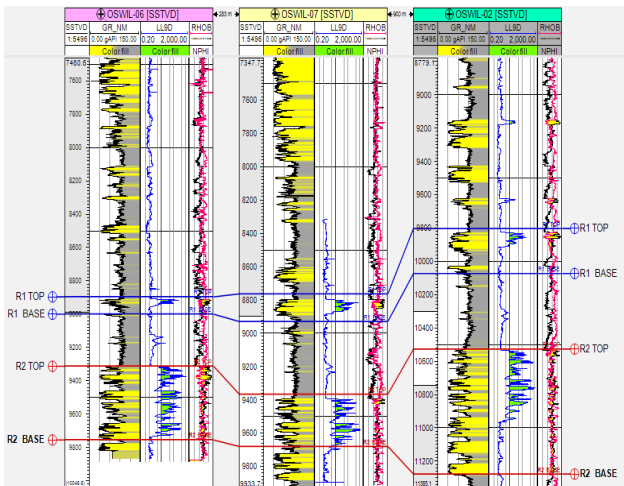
OSWIL-06 [SSTVD]
283 m
OSWIL-07 [SSTVD]
900 m
OSWIL-02 [SSTVD]

SSTVD
1:5496
GR_NM
0.00 gAPI 150.00
Color fill
LL9D
0.20 2,000.00
Color fill
RHOB
NPHI

SSTVD
1:5496
GR_NM
0.00 gAPI 150.00
Color fill
LL9D
0.20 2,000.00
RHOB
NPHI

SSTVD
1:5496
GR_NM
0.00 gAPI 150.00
Color fill
LL9D
0.20 2,000.00
RHOB
NPHI

7460.6
7600
7800
8000
8200
8400
8600
9000
9200
9400
9600
9800
10046.6

7347.1
7600
7800
8000
8200
8400
8600
8800
9000
9200
9400
9600
9800
9933.7

8779.1
9000
9200
9400
9600
9800
10000
10200
10400
10600
10800
11000
11200
11385.1

R1 TOP
R1 BASE
R2 TOP
R2 BASE

R1 TOP
R1 BASE
R2 TOP
R2 BASE